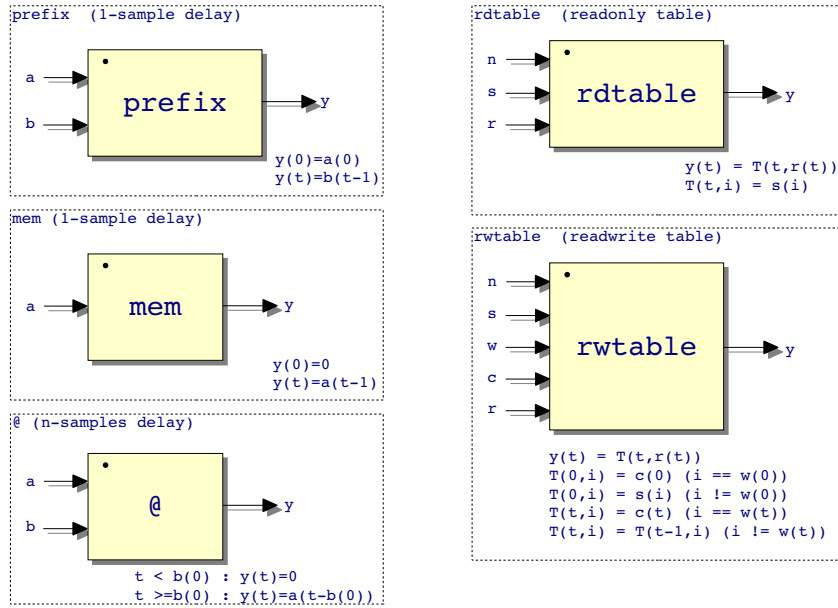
prefix (1-sample delay)

a

b

prefix

y

y(0)=a(0)
y(t)=b(t-1)

mem (1-sample delay)

a

mem

y

y(0)=0
y(t)=a(t-1)

@ (n-samples delay)

a

b

@

y

t < b(0) : y(t)=0
t >=b(0) : y(t)=a(t-b(0))

rdtable (readonly table)

n

s

r

rdtable

y

y(t) = T(t,r(t))
T(t,i) = s(i)

rwtable (readwrite table)

n

s

w

c

r

rwtable

y

y(t) = T(t,r(t))
T(0,i) = c(0) (i == w(0))
T(0,i) = s(i) (i != w(0))
T(t,i) = c(t) (i == w(t))
T(t,i) = T(t-1,i) (i != w(t))